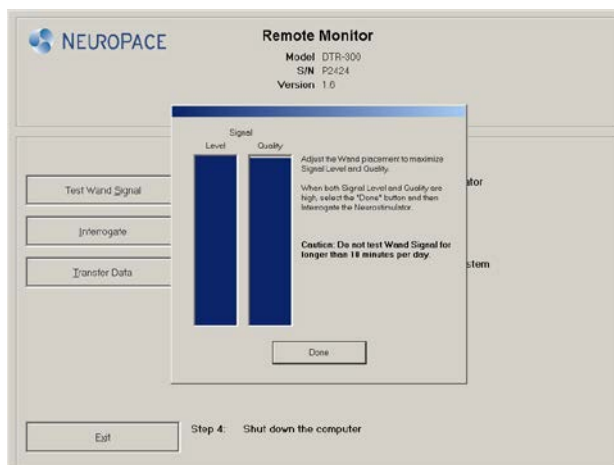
NEUROPACE

Remote Monitor
Model DTR-300
S/N P2424
Version 1.6

Test Wand Signal

Interrogate

Transfer Data

Exit

Signal
Level Quality

Adjust the Wand placement to maximize Signal Level and Quality.

When both Signal Level and Quality are high, select the "Done" button and then Interrogate the Neurostimulator.

Caution: Do not test Wand Signal for longer than 10 minutes per day.

Done

ator

stem

Step 4: Shut down the computer